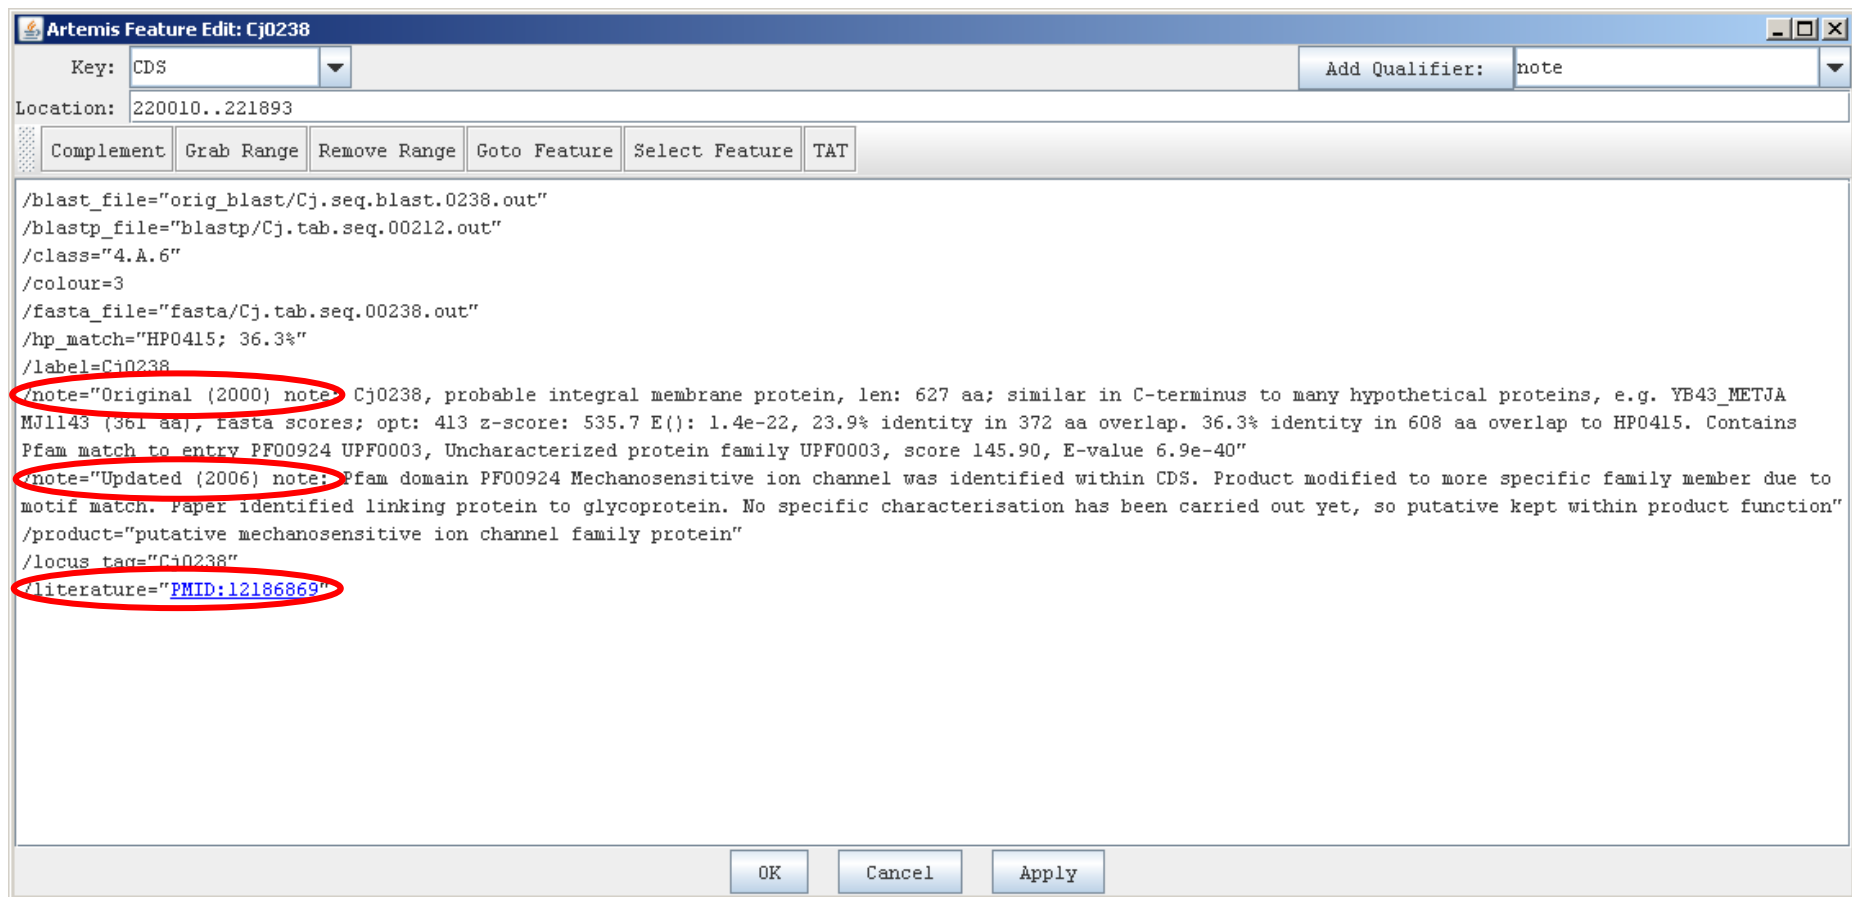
Artemis Feature Edit: Cj0238

Key: CDS

Add Qualifier: note

Location: 220010..221893

Complement Grab Range Remove Range Goto Feature Select Feature TAT

/blast_file="orig_blast/Cj.seq.blast.0238.out"
/blastp_file="blastp/Cj.tab.seq.00212.out"
/class="4.A.6"
/colour=3
/fasta_file="fasta/Cj.tab.seq.00238.out"
/hp_match="HP0415; 36.3%"
/label=Cj0238
/note="Original (2000) note: Cj0238, probable integral membrane protein, len: 627 aa; similar in C-terminus to many hypothetical proteins, e.g. YB43_METJA MJ1143 (361 aa), fasta scores; opt: 413 z-score: 535.7 E(): 1.4e-22, 23.9% identity in 372 aa overlap. 36.3% identity in 608 aa overlap to HP0415. Contains Pfam match to entry PF00924 UPF0003, Uncharacterized protein family UPF0003, score 145.90, E-value 6.9e-40"
/note="Updated (2006) note: Pfam domain PF00924 Mechanosensitive ion channel was identified within CDS. Product modified to more specific family member due to motif match. Paper identified linking protein to glycoprotein. No specific characterisation has been carried out yet, so putative kept within product function"
/product="putative mechanosensitive ion channel family protein"
/locus_tag="Cj0238"
/literature="PMID:12186869"

OK Cancel Apply